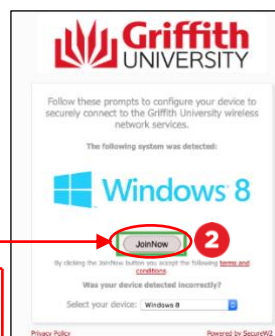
Griffith UNIVERSITY

Follow these prompts to configure your device to securely connect to the Griffith University wireless network services.

The following system was detected:

Windows 8

JoinNow

2

By clicking the JoinNow button you accept the following terms and conditions.

Was your device detected incorrectly?

Select your device: Windows 8

Privacy Policy

Powered by SecureW2